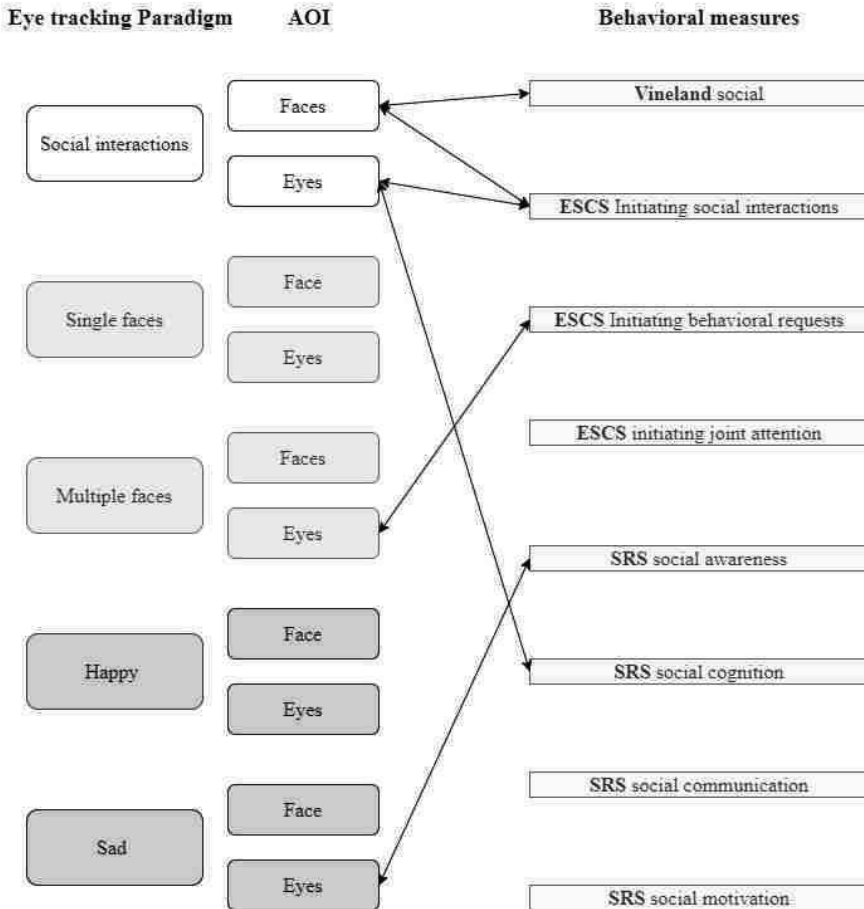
Eye tracking Paradigm AOI Behavioral measures

Social interactions
Faces
Eyes

Single faces
Face
Eyes

Multiple faces
Faces
Eyes

Happy
Face
Eyes

Sad
Face
Eyes

**Vineland** social
**ESCS** Initiating social interactions
**ESCS** Initiating behavioral requests
**ESCS** initiating joint attention
**SRS** social awareness
**SRS** social cognition
**SRS** social communication
**SRS** social motivation